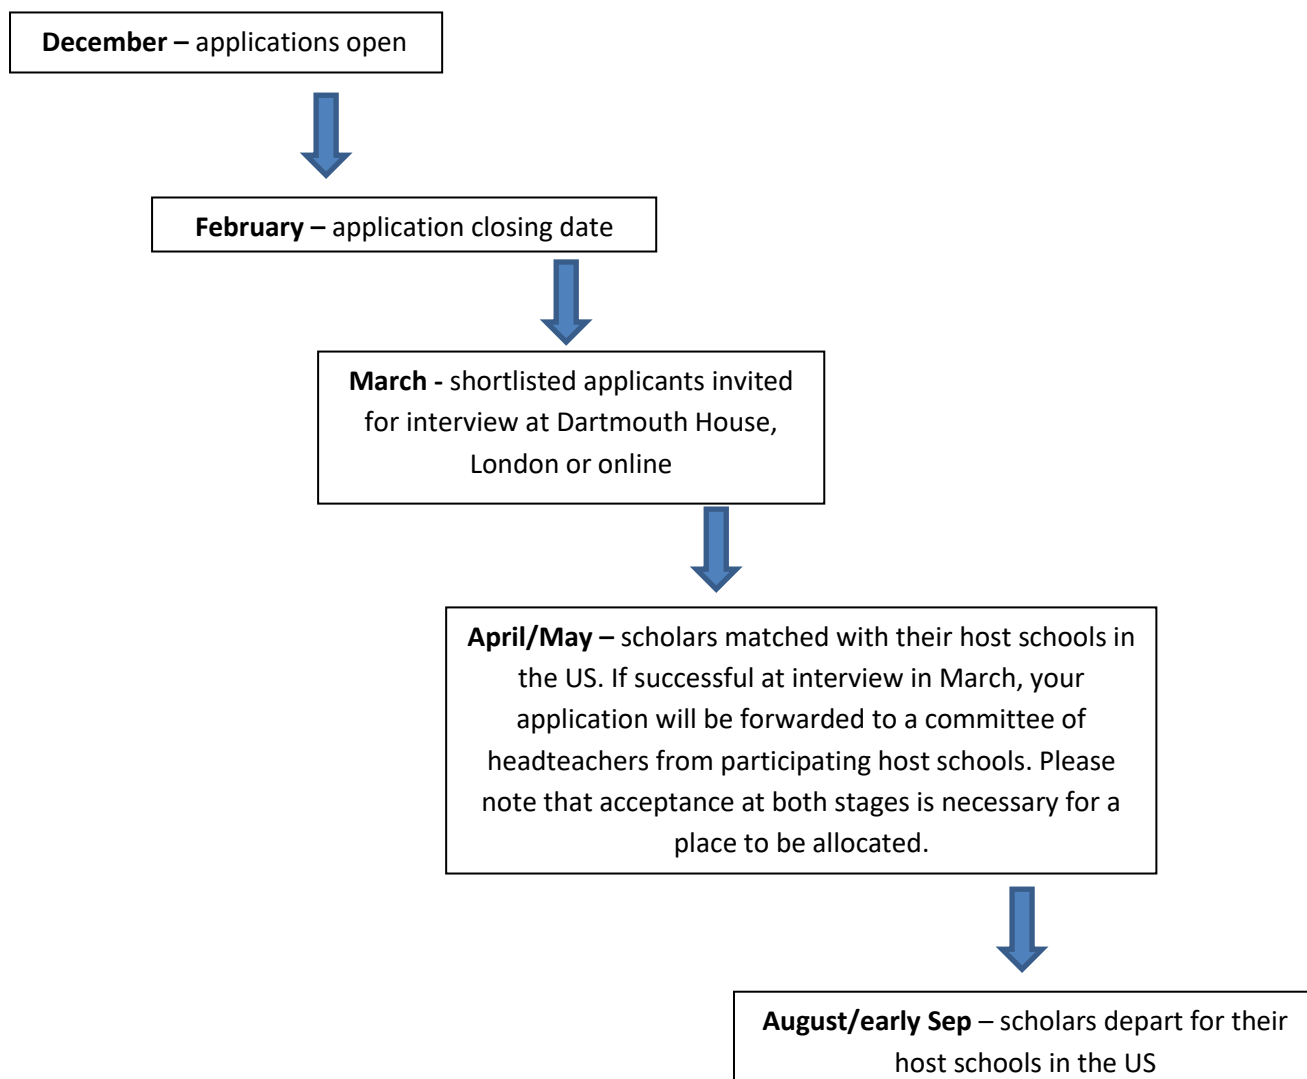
**December –** applications open

**February –** application closing date

**March -** shortlisted applicants invited for interview at Dartmouth House, London or online

**April/May –** scholars matched with their host schools in the US. If successful at interview in March, your application will be forwarded to a committee of headteachers from participating host schools. Please note that acceptance at both stages is necessary for a place to be allocated.

**August/early Sep** – scholars depart for their host schools in the US